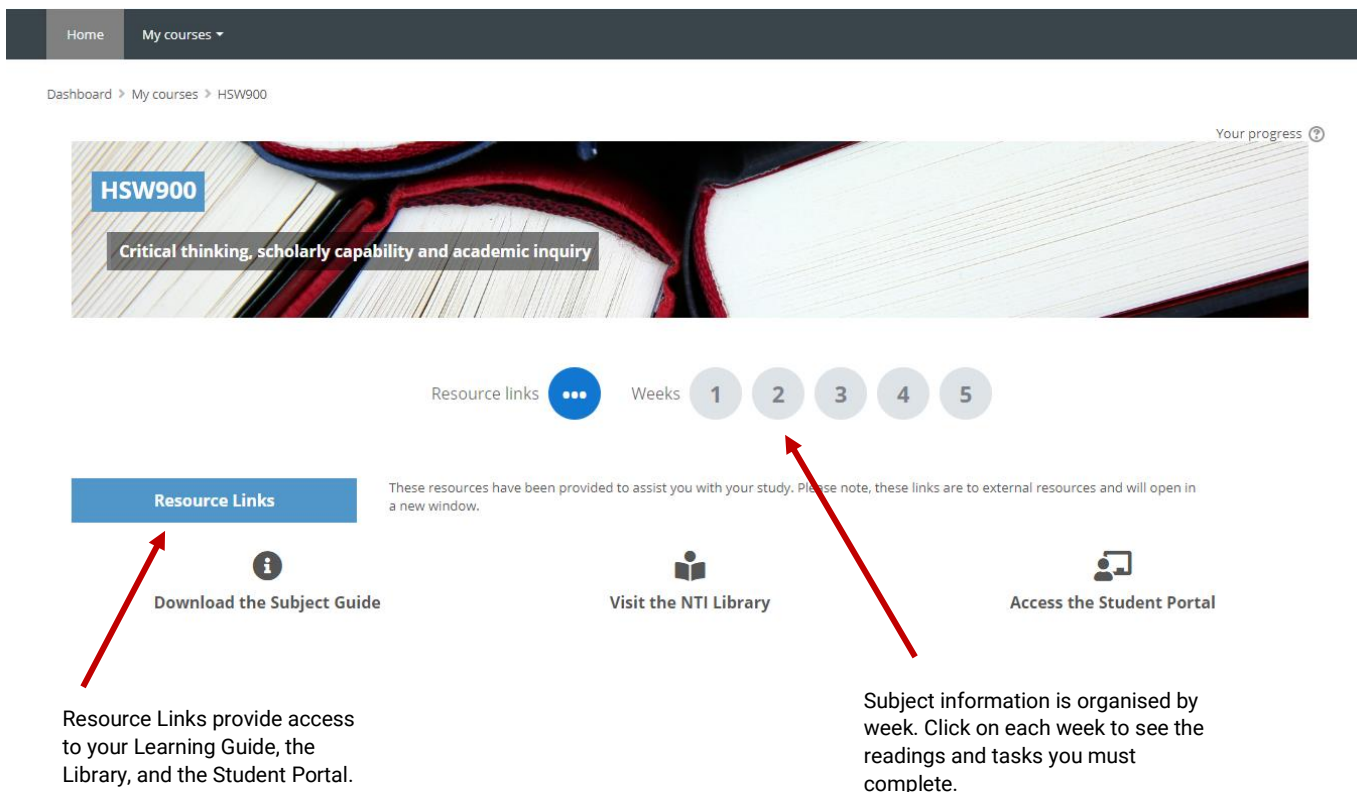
Home My courses

Dashboard > My courses > HSW900

Your progress

HSW900

Critical thinking, scholarly capability and academic inquiry

Resource links ••• Weeks 1 2 3 4 5

Resource Links

These resources have been provided to assist you with your study. Please note, these links are to external resources and will open in a new window.

Download the Subject Guide

Visit the NTI Library

Access the Student Portal

Resource Links provide access to your Learning Guide, the Library, and the Student Portal.

Subject information is organised by week. Click on each week to see the readings and tasks you must complete.